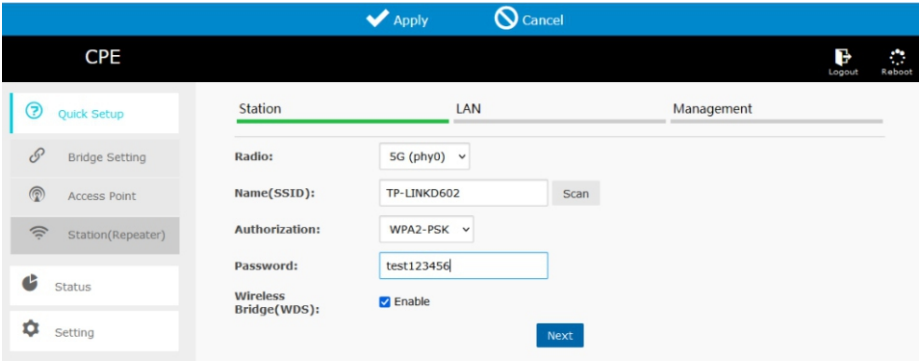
Apply Cancel

CPE

Logout Reboot

Quick Setup

Bridge Setting

Access Point

Station(Repeater)

Status

Setting

Station LAN Management

Radio: 5G (phy0)

Name(SSID): TP-LINKD602 Scan

Authorization: WPA2-PSK

Password: test123456

Wireless Bridge(WDS): Enable

Next